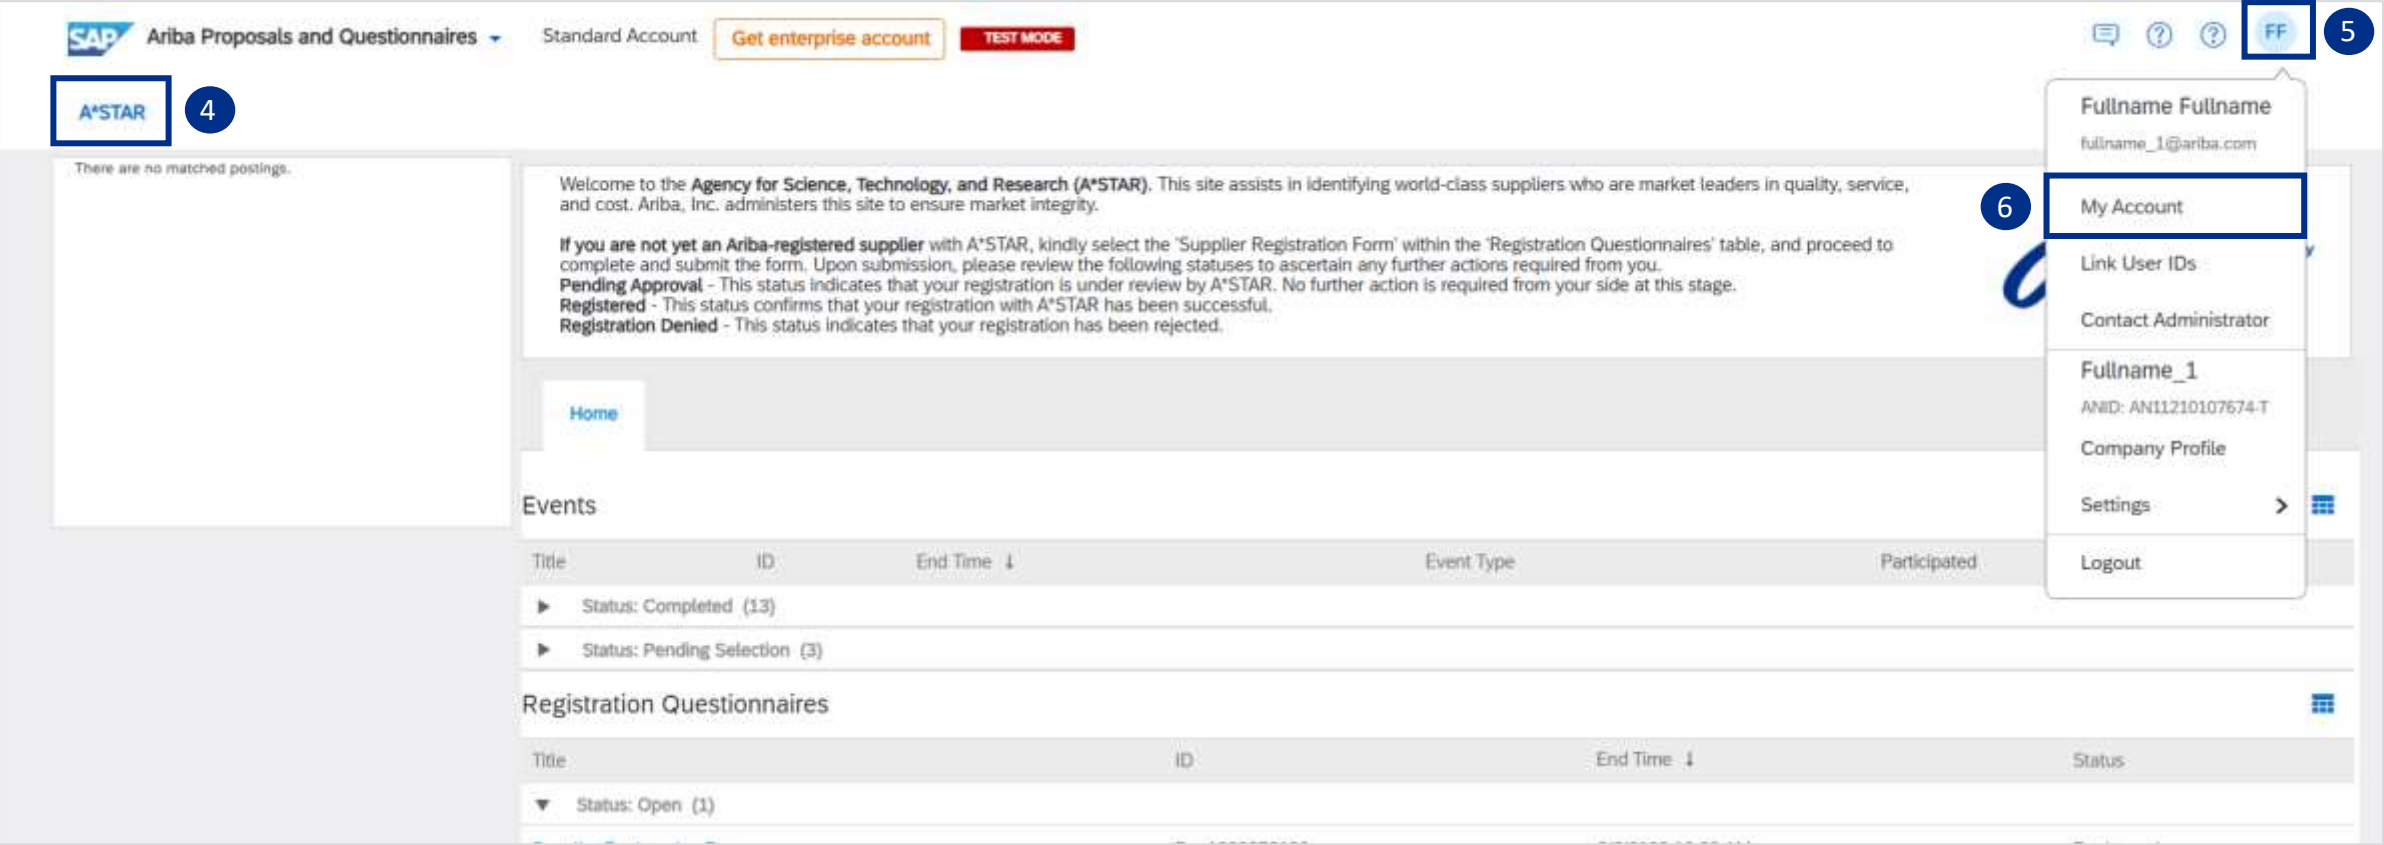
SAP Ariba Proposals and Questionnaires Standard Account Get enterprise account TEST MODE

FF 5

A*STAR 4

Fullname Fullname
fullname_1@ariba.com

6 My Account

Link User IDs

Contact Administrator

Fullname_1
ANID: AN11210107674-T

Company Profile

Settings

Logout

There are no matched postings.

Welcome to the Agency for Science, Technology, and Research (A*STAR). This site assists in identifying world-class suppliers who are market leaders in quality, service, and cost. Ariba, Inc. administers this site to ensure market integrity.

If you are not yet an Ariba-registered supplier with A*STAR, kindly select the 'Supplier Registration Form' within the 'Registration Questionnaires' table, and proceed to complete and submit the form. Upon submission, please review the following statuses to ascertain any further actions required from you.
Pending Approval - This status indicates that your registration is under review by A*STAR. No further action is required from your side at this stage.
Registered - This status confirms that your registration with A*STAR has been successful.
Registration Denied - This status indicates that your registration has been rejected.

Home

Events

| Title | ID | End Time ↓ | Event Type | Participated |
|---|---|---|---|---|
| ▶ Status: Completed (13) | | | | |
| ▶ Status: Pending Selection (3) | | | | |

Registration Questionnaires

| Title | ID | End Time ↓ | Status |
|---|---|---|---|
| ▼ Status: Open (1) | | | |